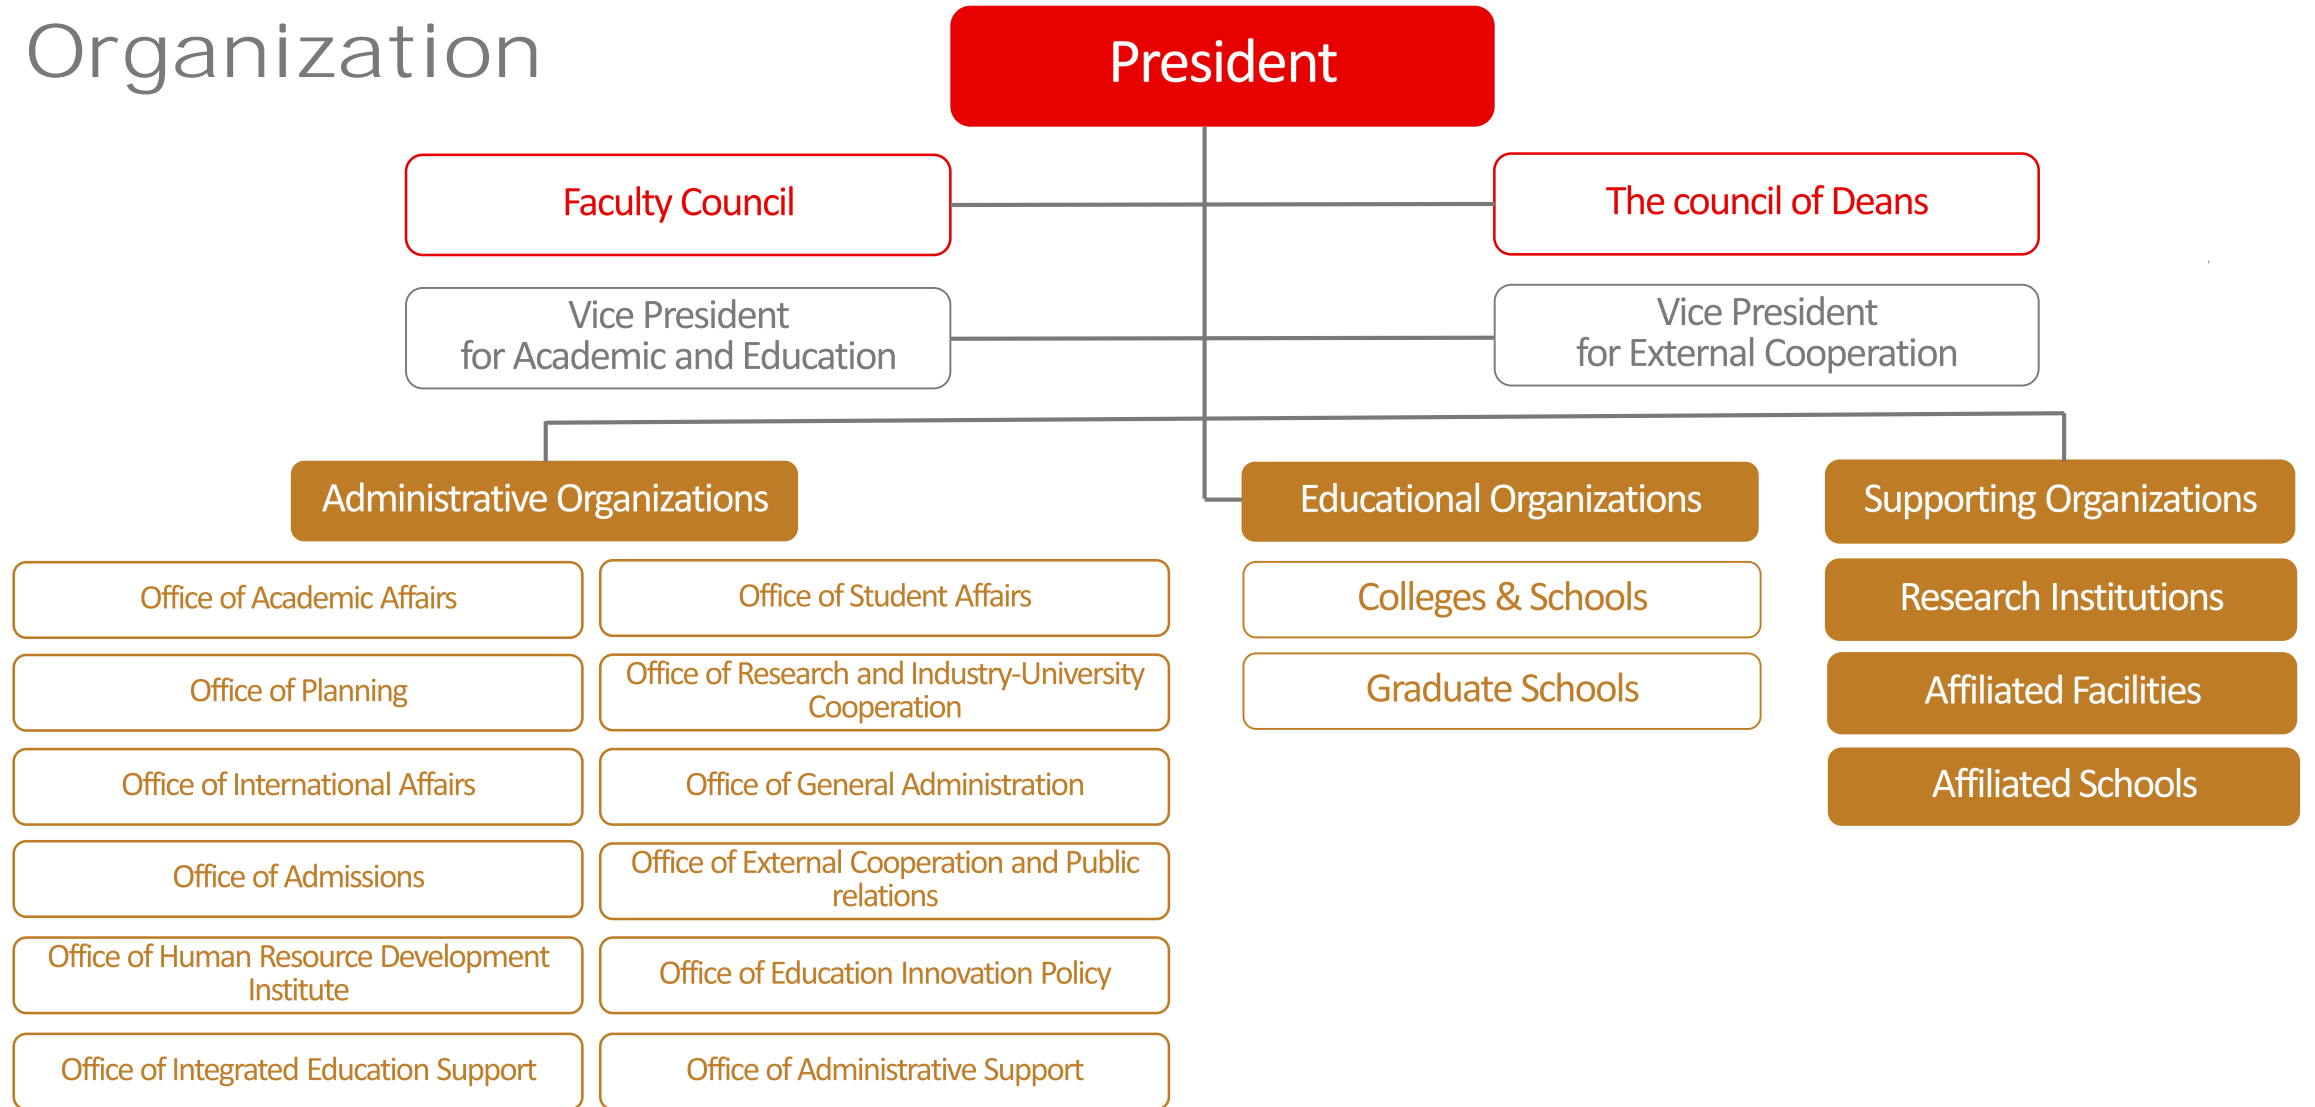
Organization

President

Faculty Council

The council of Deans

Vice President for Academic and Education

Vice President for External Cooperation

Administrative Organizations

Educational Organizations

Supporting Organizations

Office of Academic Affairs

Office of Student Affairs

Office of Planning

Office of Research and Industry-University Cooperation

Office of International Affairs

Office of General Administration

Office of Admissions

Office of External Cooperation and Public relations

Office of Human Resource Development Institute

Office of Education Innovation Policy

Office of Integrated Education Support

Office of Administrative Support

Colleges & Schools

Graduate Schools

Research Institutions

Affiliated Facilities

Affiliated Schools